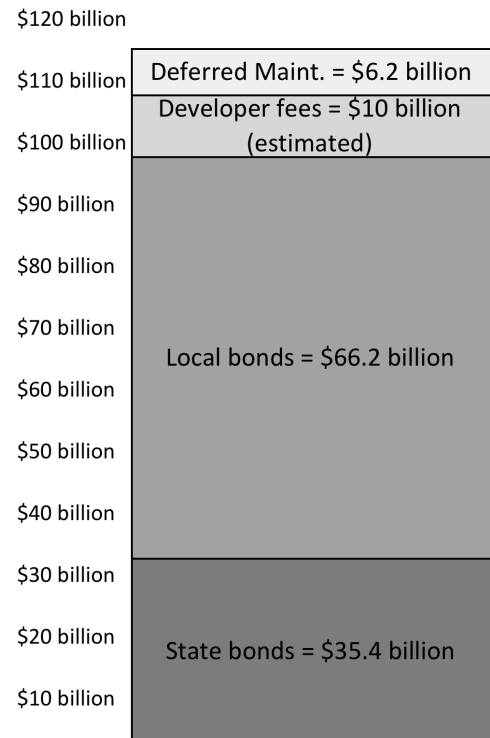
\$120 billion
\$110 billion
\$100 billion
\$90 billion
\$80 billion
\$70 billion
\$60 billion
\$50 billion
\$40 billion
\$30 billion
\$20 billion
\$10 billion

Deferred Maint. = \$6.2 billion

Developer fees = \$10 billion (estimated)

Local bonds = \$66.2 billion

State bonds = \$35.4 billion